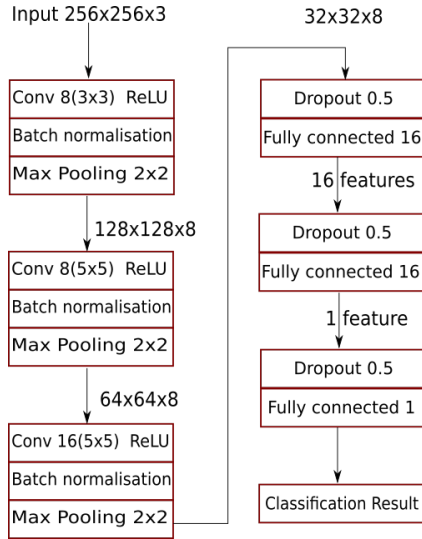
Input 256x256x3

Conv 8(3x3) ReLU
Batch normalisation
Max Pooling 2x2

128x128x8

Conv 8(5x5) ReLU
Batch normalisation
Max Pooling 2x2

64x64x8

Conv 16(5x5) ReLU
Batch normalisation
Max Pooling 2x2

32x32x8

Dropout 0.5
Fully connected 16

16 features

Dropout 0.5
Fully connected 16

1 feature

Dropout 0.5
Fully connected 1

Classification Result